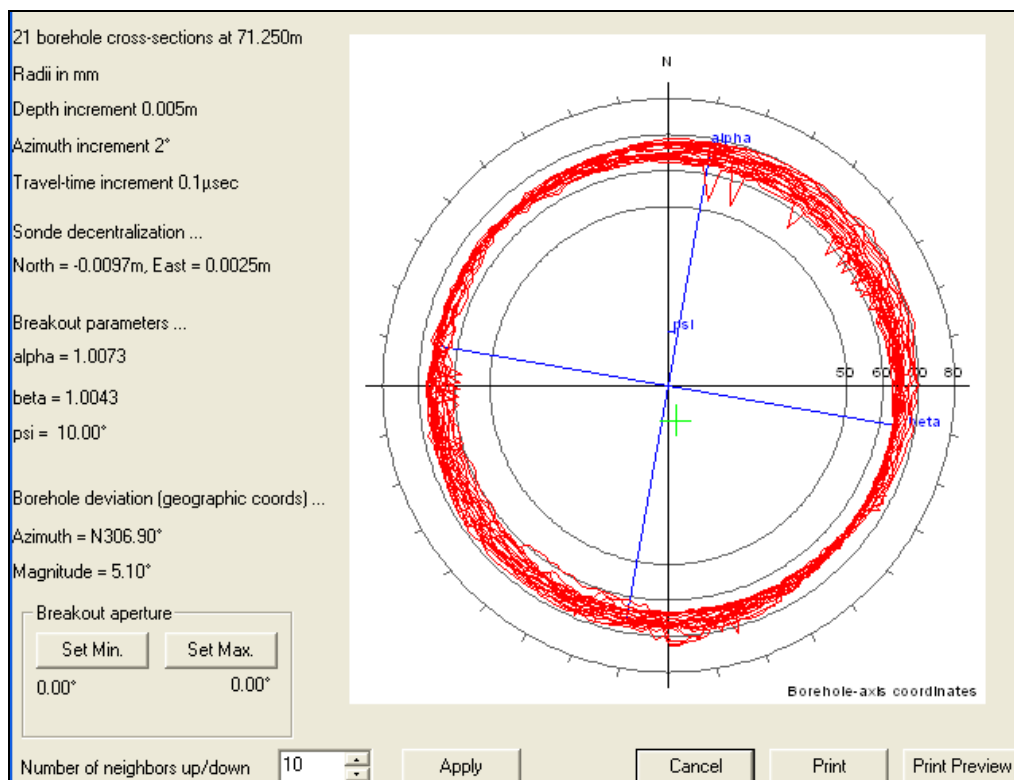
21 borehole cross-sections at 71.250m

Radii in mm

Depth increment 0.005m

Azimuth increment 2°

Travel-time increment 0.1µsec

Sonde decentralization ...

North = -0.0097m, East = 0.0025m

Breakout parameters ...

alpha = 1.0073

beta = 1.0043

psi = 10.00°

Borehole deviation (geographic coords) ...

Azimuth = N306.90°

Magnitude = 5.10°

Breakout aperture

Set Min.

Set Max.

0.00°

0.00°

N

alpha

psi

50

60

70

80

beta

Borehole-axis coordinates

Number of neighbors up/down

10

Apply

Cancel

Print

Print Preview